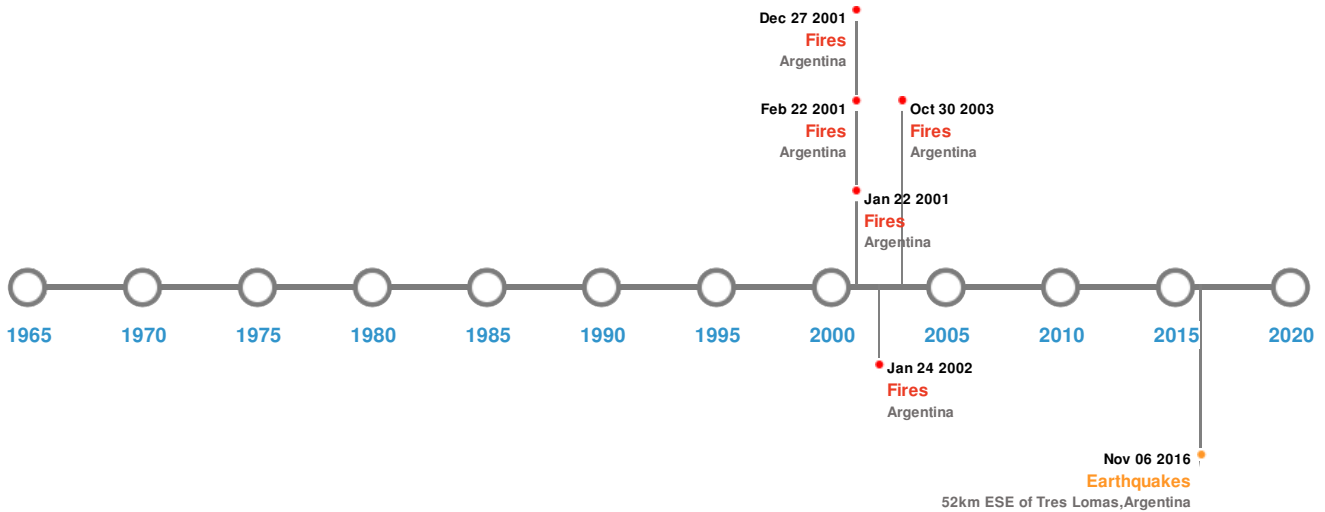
Dec 27 2001
Fires
Argentina

Feb 22 2001
Fires
Argentina

Oct 30 2003
Fires
Argentina

Jan 22 2001
Fires
Argentina

1965 1970 1975 1980 1985 1990 1995 2000 2005 2010 2015 2020

Jan 24 2002
Fires
Argentina

Nov 06 2016
Earthquakes
52km ESE of Tres Lomas,Argentina